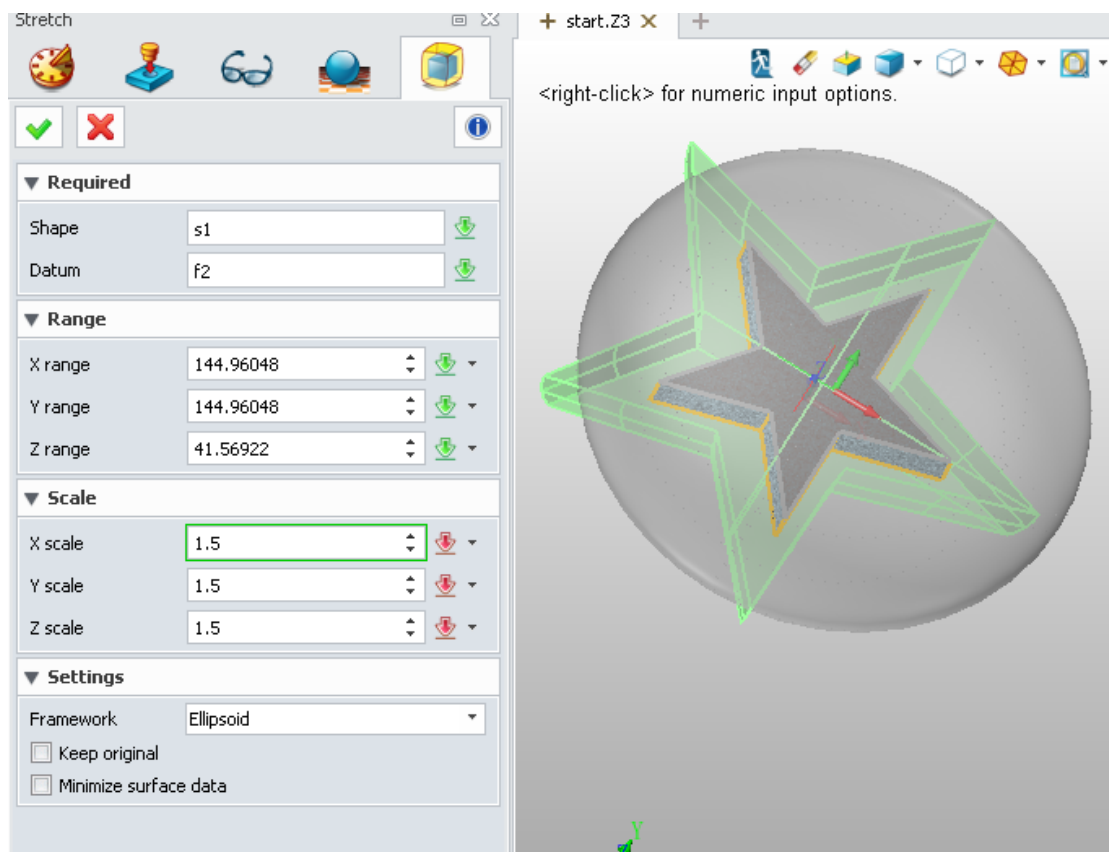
Stretch

start.Z3

<right-click> for numeric input options.

▼ Required

Shape s1

Datum f2

▼ Range

X range 144.96048

Y range 144.96048

Z range 41.56922

▼ Scale

X scale 1.5

Y scale 1.5

Z scale 1.5

▼ Settings

Framework Ellipsoid

Keep original

Minimize surface data

Y